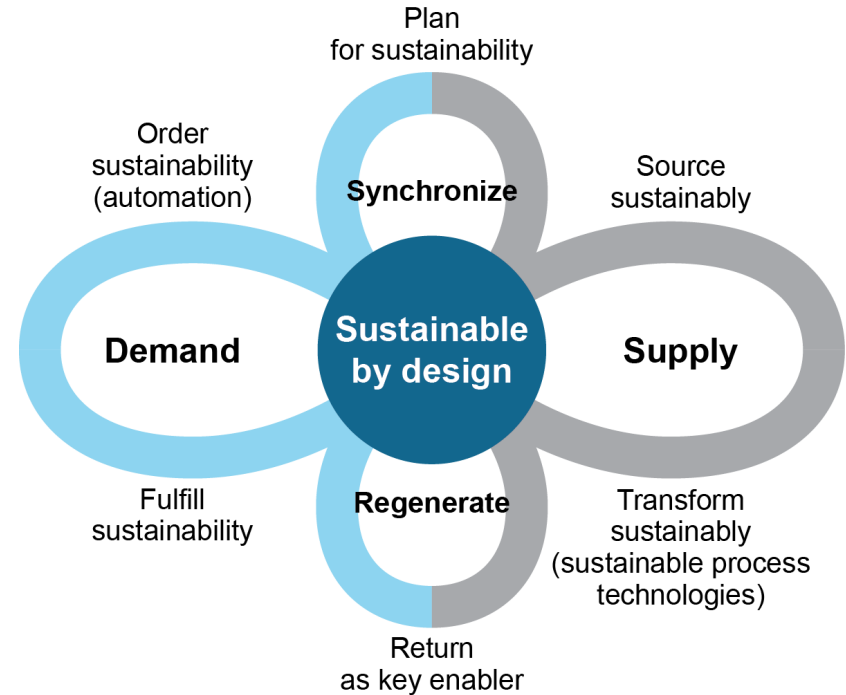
Plan for sustainability

Order sustainability (automation)

Synchronize

Source sustainably

Demand

Sustainable by design

Supply

Fulfill sustainability

Regenerate

Transform sustainably (sustainable process technologies)

Return as key enabler